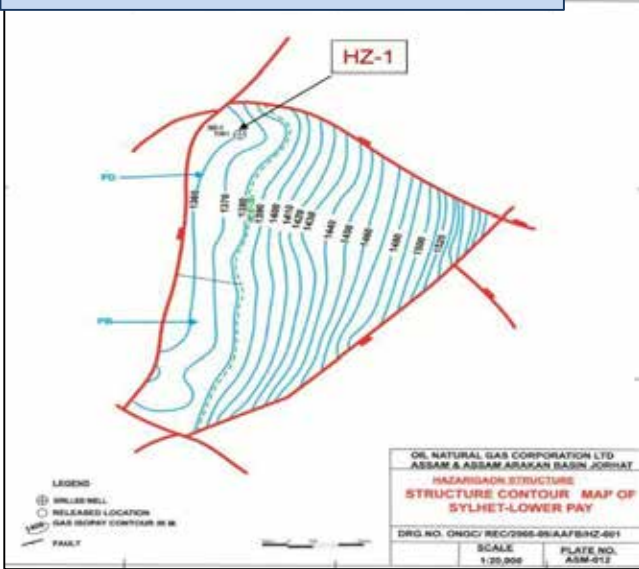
HZ-1

PD

PR

1360

1370

1380

1390

1400

1410

1420

1430

1440

1450

1460

1480

1500

1520

LEGEND

DRILLED WELL

RELEASED LOCATION

GAS ISOPAY CONTOUR

FAULT

OIL NATURAL GAS CORPORATION LTD
ASSAM & ASSAM ARAKAN BASIN JORHAT

HAZARIGAON STRUCTURE

STRUCTURE CONTOUR MAP OF SYLHET-LOWER PAY

DRG.NO. ONGC/ REC/2005-06/AAFB/HZ-001

SCALE
1:20,000

PLATE NO.
ASM-012